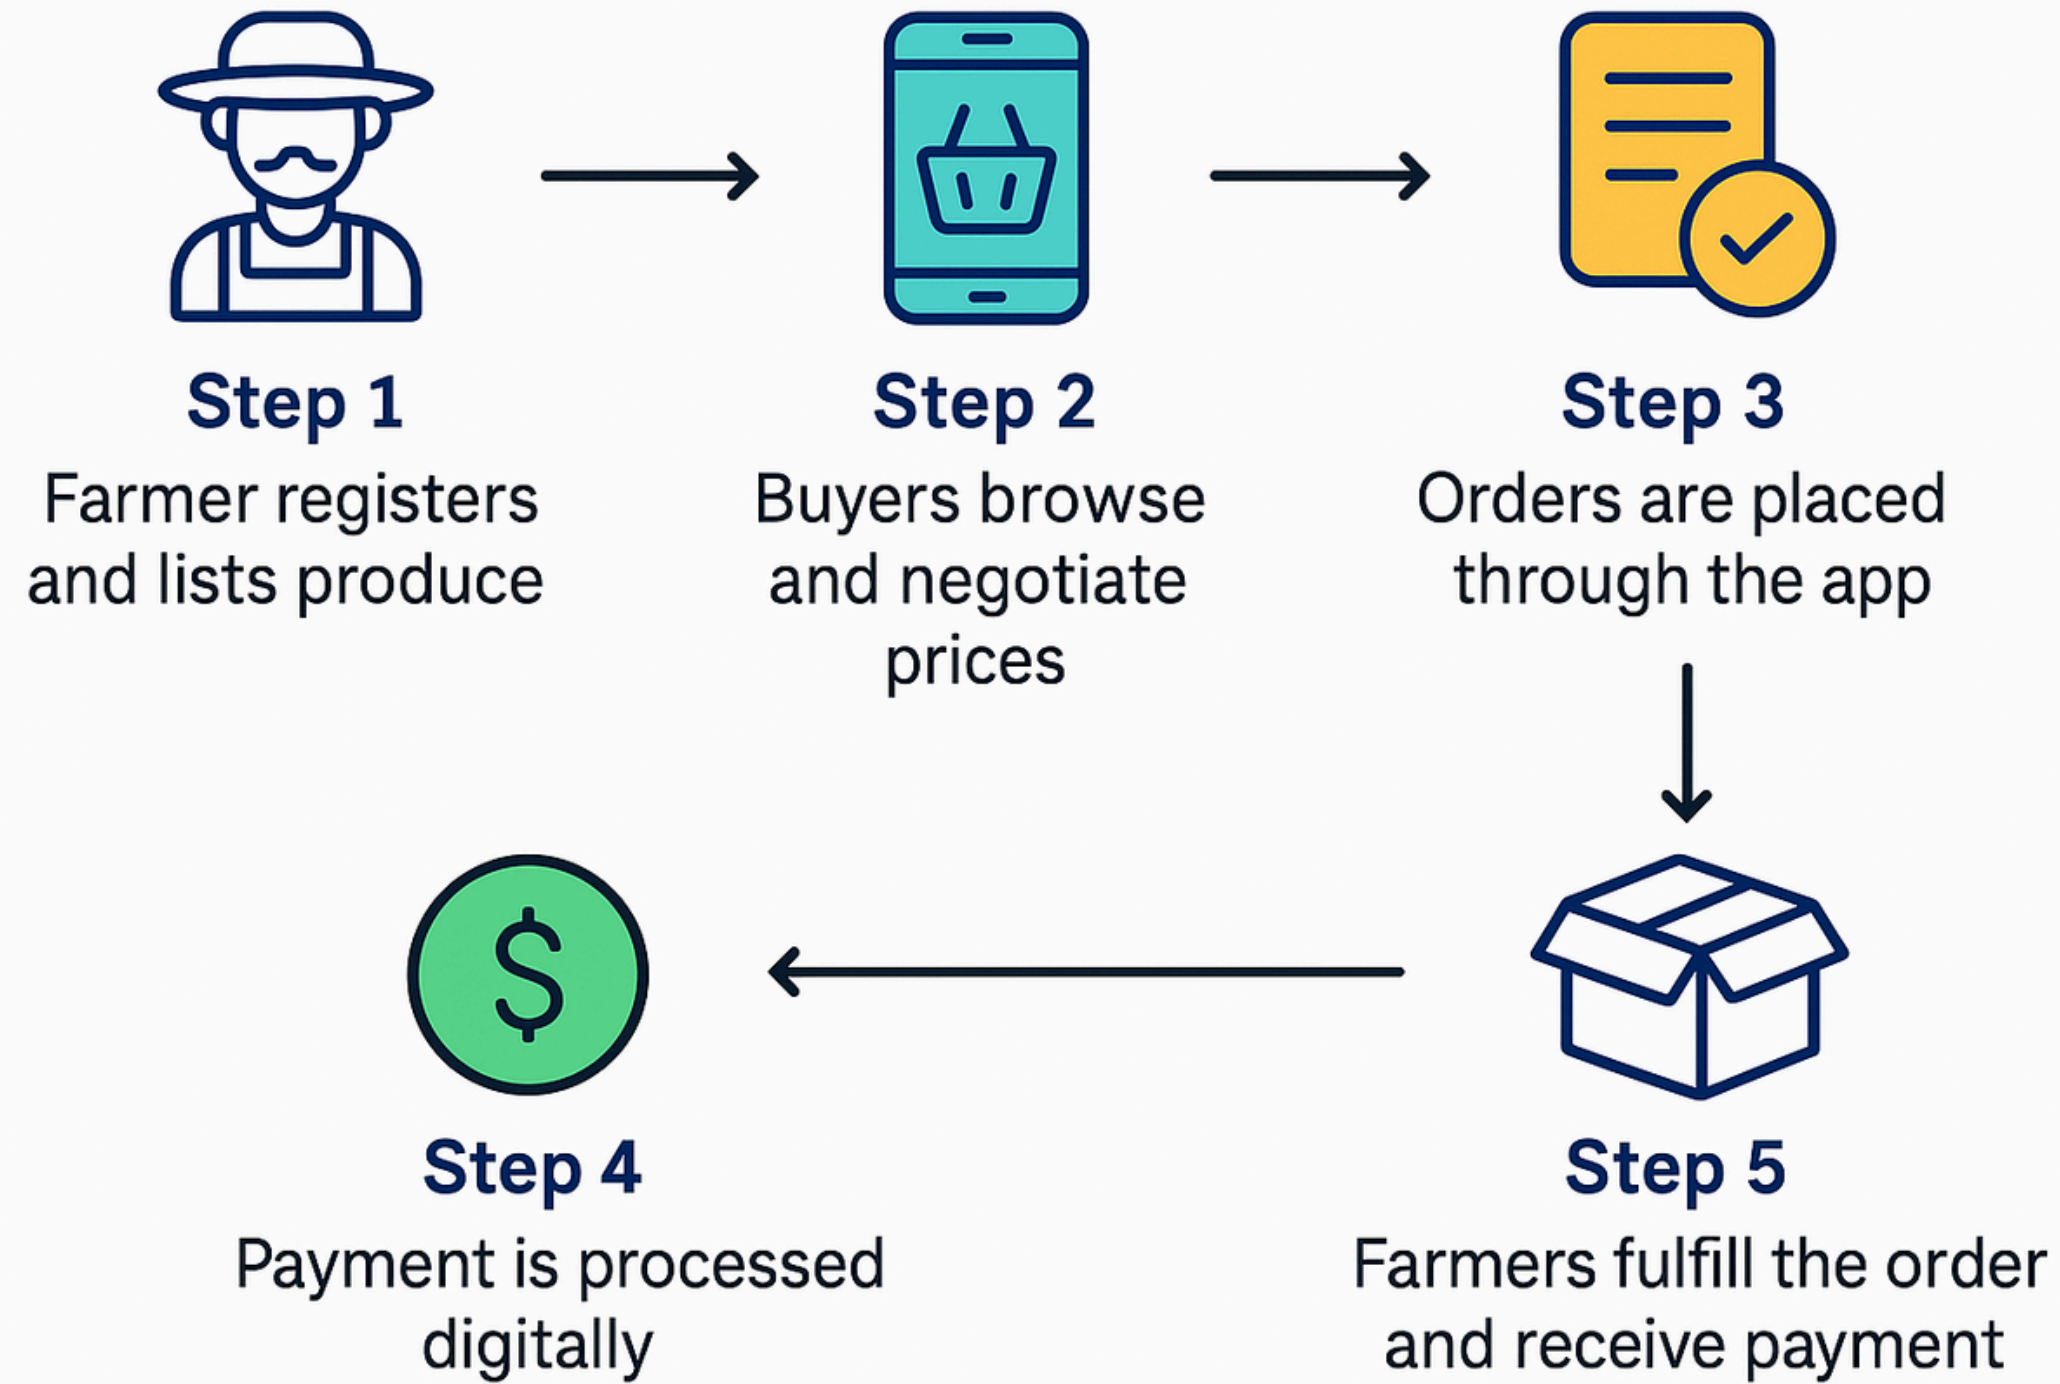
Step 1
Farmer registers and lists produce

Step 2
Buyers browse and negotiate prices

Step 3
Orders are placed through the app

Step 5
Farmers fulfill the order and receive payment

Step 4
Payment is processed digitally